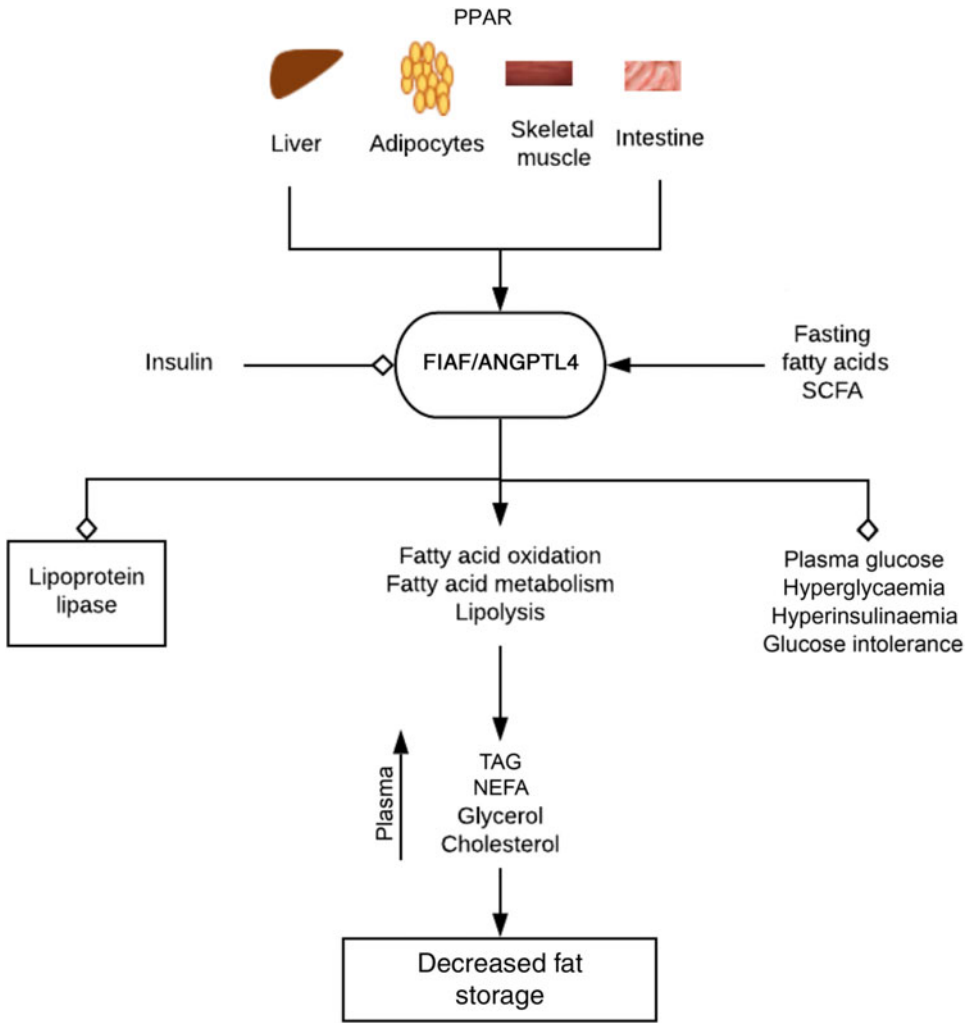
PPAR

Liver
Adipocytes
Skeletal muscle
Intestine

Insulin
FIAF/ANGPTL4
Fasting fatty acids SCFA

Lipoprotein lipase

Fatty acid oxidation
Fatty acid metabolism
Lipolysis

Plasma glucose
Hyperglycaemia
Hyperinsulinaemia
Glucose intolerance

Plasma

TAG
NEFA
Glycerol
Cholesterol

Decreased fat storage